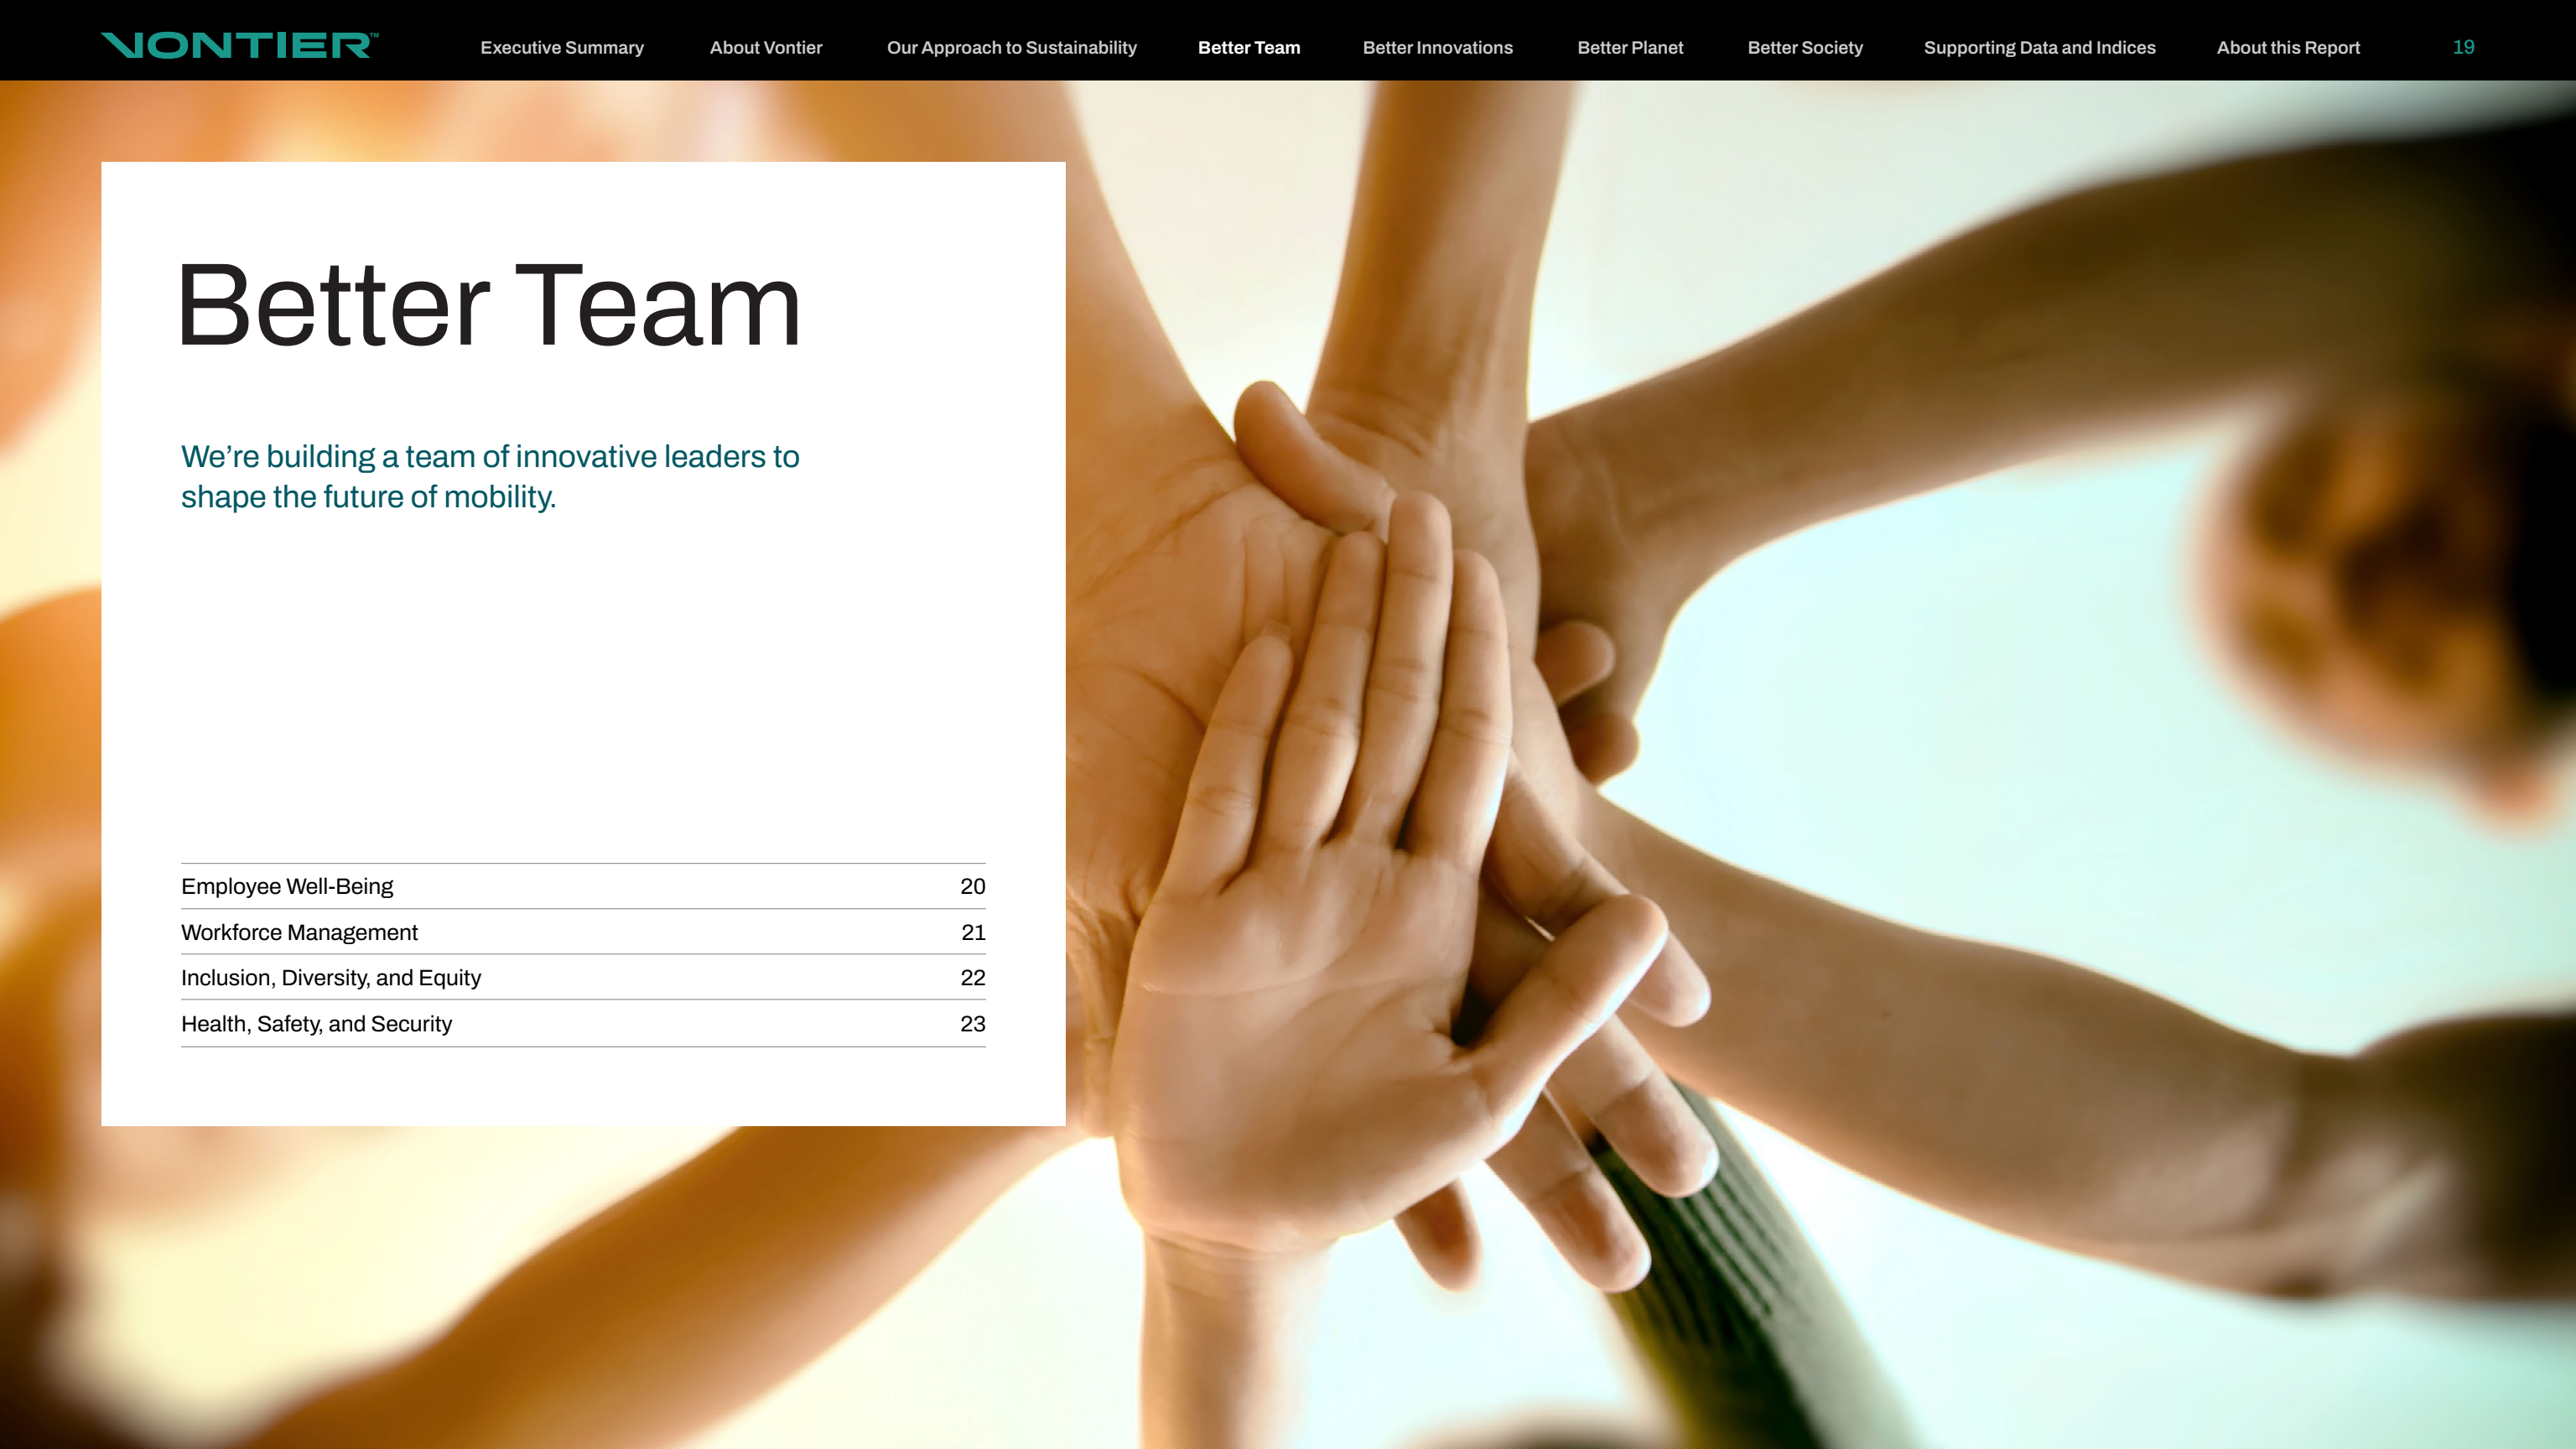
VONTIER™

Executive Summary About Vontier Our Approach to Sustainability Better Team Better Innovations Better Planet Better Society Supporting Data and Indices About this Report 19

Better Team

We’re building a team of innovative leaders to shape the future of mobility.

| | |
|---|---|
| Employee Well-Being | 20 |
| Workforce Management | 21 |
| Inclusion, Diversity, and Equity | 22 |
| Health, Safety, and Security | 23 |